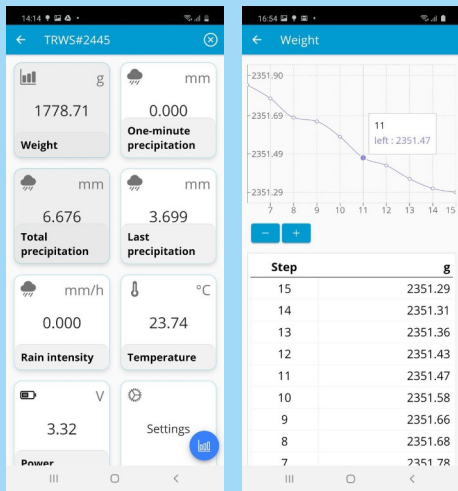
14:14

TRWS#2445

g
1778.71
Weight

mm
0.000
One-minute precipitation

mm
6.676
Total precipitation

mm
3.699
Last precipitation

mm/h
0.000
Rain intensity

°C
23.74
Temperature

V
3.32
Power

Settings

16:54

Weight

2351.90
2351.69
2351.49
2351.29

11
left : 2351.47

7 8 9 10 11 12 13 14 15

−
+

| Step | g |
|---|---|
| 15 | 2351.29 |
| 14 | 2351.31 |
| 13 | 2351.36 |
| 12 | 2351.43 |
| 11 | 2351.47 |
| 10 | 2351.58 |
| 9 | 2351.66 |
| 8 | 2351.68 |
| 7 | 2351.78 |